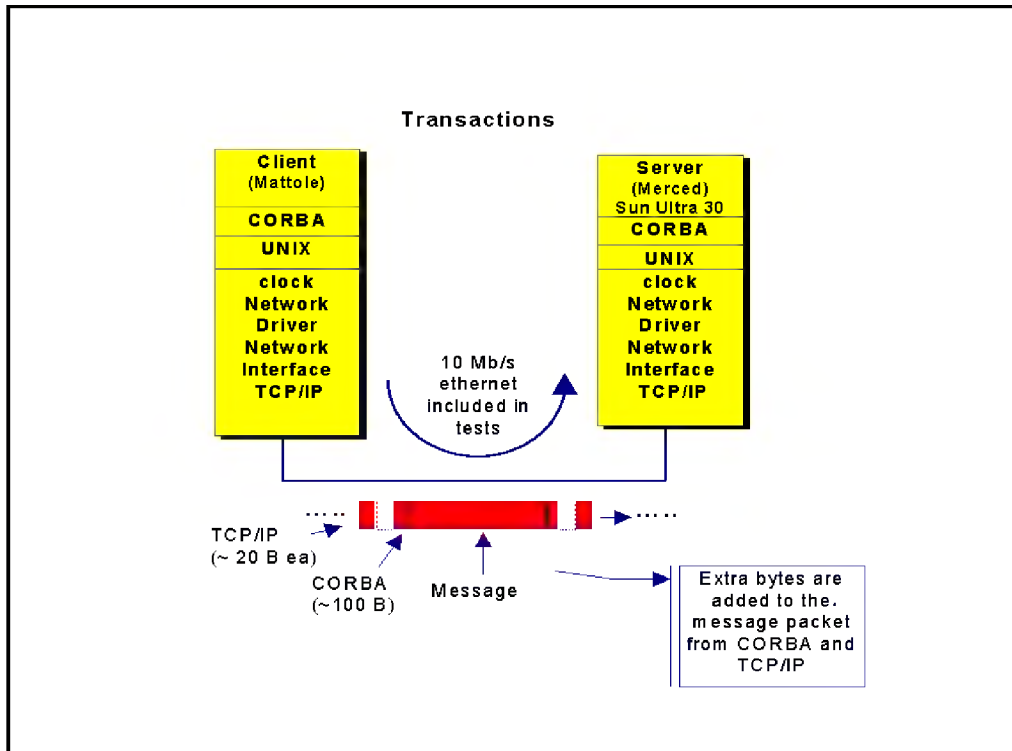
Transactions

Client
(Mattole)
CORBA
UNIX
clock
Network
Driver
Network
Interface
TCP/IP

Server
(Merced)
Sun Ultra 30
CORBA
UNIX
clock
Network
Driver
Network
Interface
TCP/IP

10 Mb/s
ethernet
included in
tests

TCP/IP
(~ 20 B ea)

CORBA
(~100 B)

Message

Extra bytes are added to the. message packet from CORBA and TCP/IP